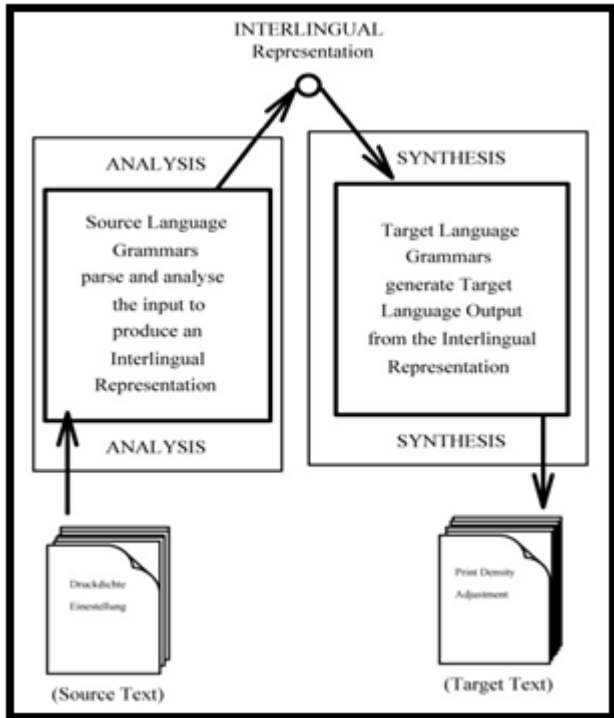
INTERLINGUAL
Representation

ANALYSIS

Source Language Grammars parse and analyse the input to produce an Interlingual Representation

ANALYSIS

SYNTHESIS

Target Language Grammars generate Target Language Output from the Interlingual Representation

SYNTHESIS

Druckdichte Einstellung

(Source Text)

Print Density Adjustment

(Target Text)